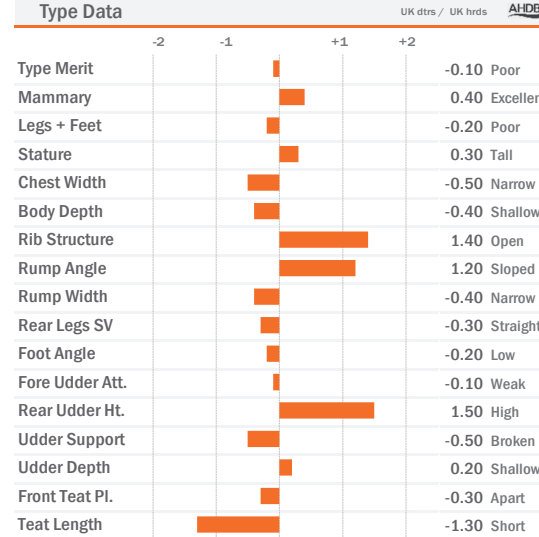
Type Data

UK dtrs / UK hrds

AHDB

| | -2 -1 +1 +2 | | |
|---|---|---|---|
| Type Merit | | -0.10 | Poor |
| Mammary | | 0.40 | Exceller |
| Legs + Feet | | -0.20 | Poor |
| Stature | | 0.30 | Tall |
| Chest Width | | -0.50 | Narrow |
| Body Depth | | -0.40 | Shallow |
| Rib Structure | | 1.40 | Open |
| Rump Angle | | 1.20 | Sloped |
| Rump Width | | -0.40 | Narrow |
| Rear Legs SV | | -0.30 | Straight |
| Foot Angle | | -0.20 | Low |
| Fore Udder Att. | | -0.10 | Weak |
| Rear Udder Ht. | | 1.50 | High |
| Udder Support | | -0.50 | Broken |
| Udder Depth | | 0.20 | Shallow |
| Front Teat Pl. | | -0.30 | Apart |
| Teat Length | | -1.30 | Short |